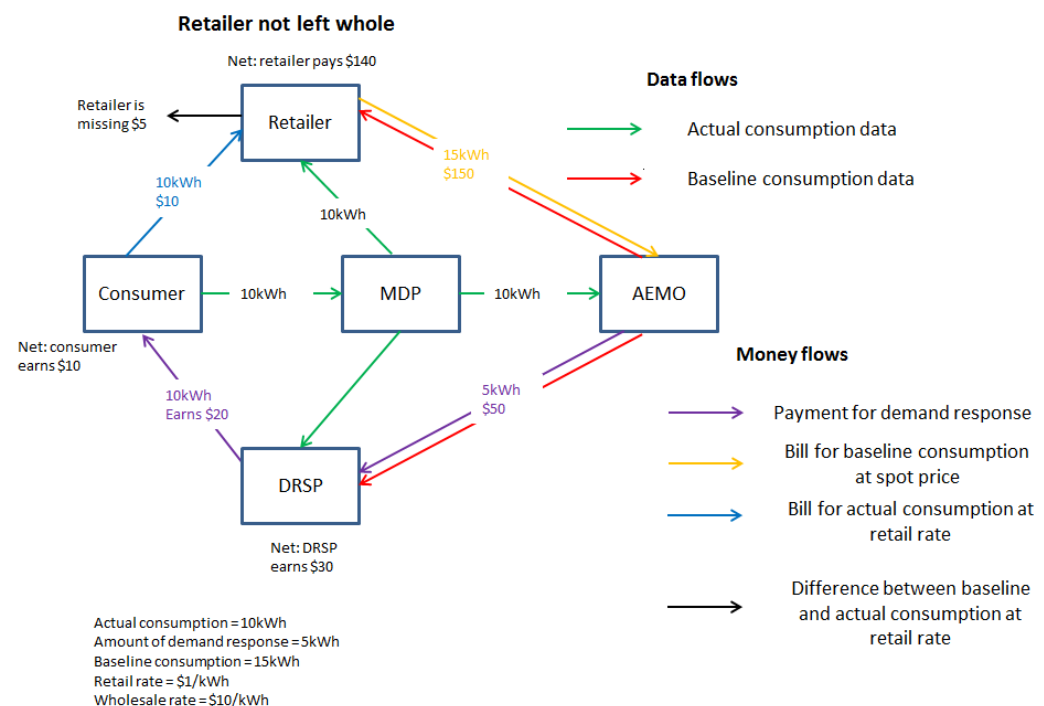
Retailer not left whole

Net: retailer pays $140

Retailer is missing $5

Retailer

15kWh
$150

10kWh
$10

10kWh

Consumer

10kWh

MDP

10kWh

AEMO

Net: consumer earns $10

10kWh
Earns $20

5kWh
$50

DRSP

Net: DRSP earns $30

Data flows

Actual consumption data

Baseline consumption data

Money flows

Payment for demand response

Bill for baseline consumption at spot price

Bill for actual consumption at retail rate

Difference between baseline and actual consumption at retail rate

Actual consumption = 10kWh
Amount of demand response = 5kWh
Baseline consumption = 15kWh
Retail rate = $1/kWh
Wholesale rate = $10/kWh